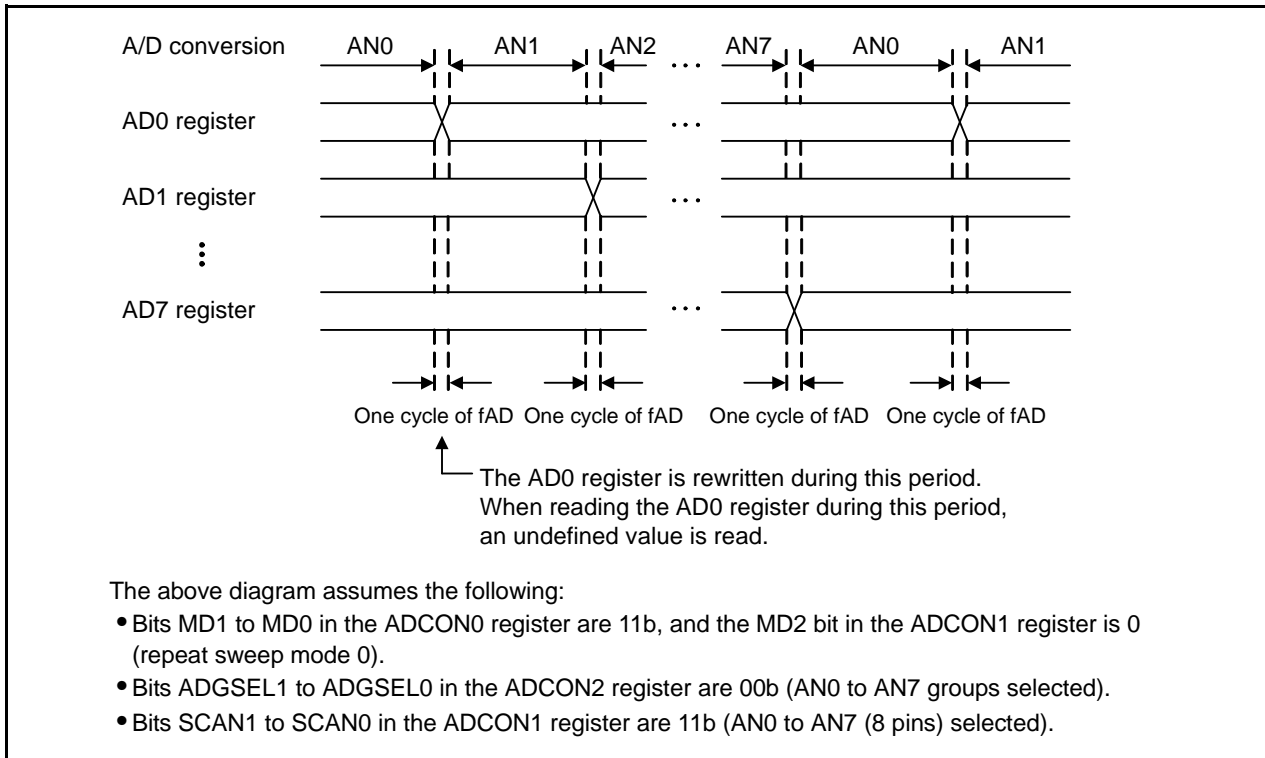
A/D conversion AN0 AN1 AN2 ··· AN7 AN0 AN1

AD0 register ···

AD1 register ···

⋮

AD7 register ···

One cycle of fAD One cycle of fAD One cycle of fAD One cycle of fAD

The AD0 register is rewritten during this period. When reading the AD0 register during this period, an undefined value is read.

The above diagram assumes the following:
• Bits MD1 to MD0 in the ADCON0 register are 11b, and the MD2 bit in the ADCON1 register is 0 (repeat sweep mode 0).
• Bits ADGSEL1 to ADGSEL0 in the ADCON2 register are 00b (AN0 to AN7 groups selected).
• Bits SCAN1 to SCAN0 in the ADCON1 register are 11b (AN0 to AN7 (8 pins) selected).